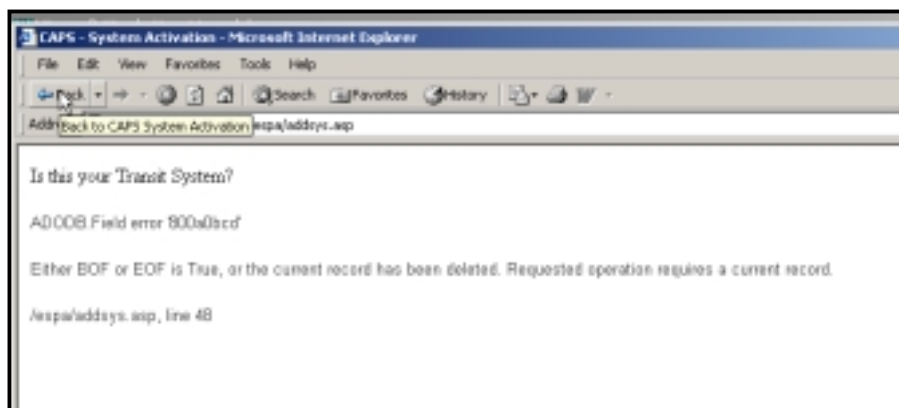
CAPS - System Activation - Microsoft Internet Explorer

File Edit View Favorites Tools Help

Back Search Favorites History

Address Back to CAPS System Activation espa/addsys.asp

Is this your Transit System?

ADODB.Field error '800a0bcd'

Either BOF or EOF is True, or the current record has been deleted. Requested operation requires a current record.

/espa/addsys.asp, line 48